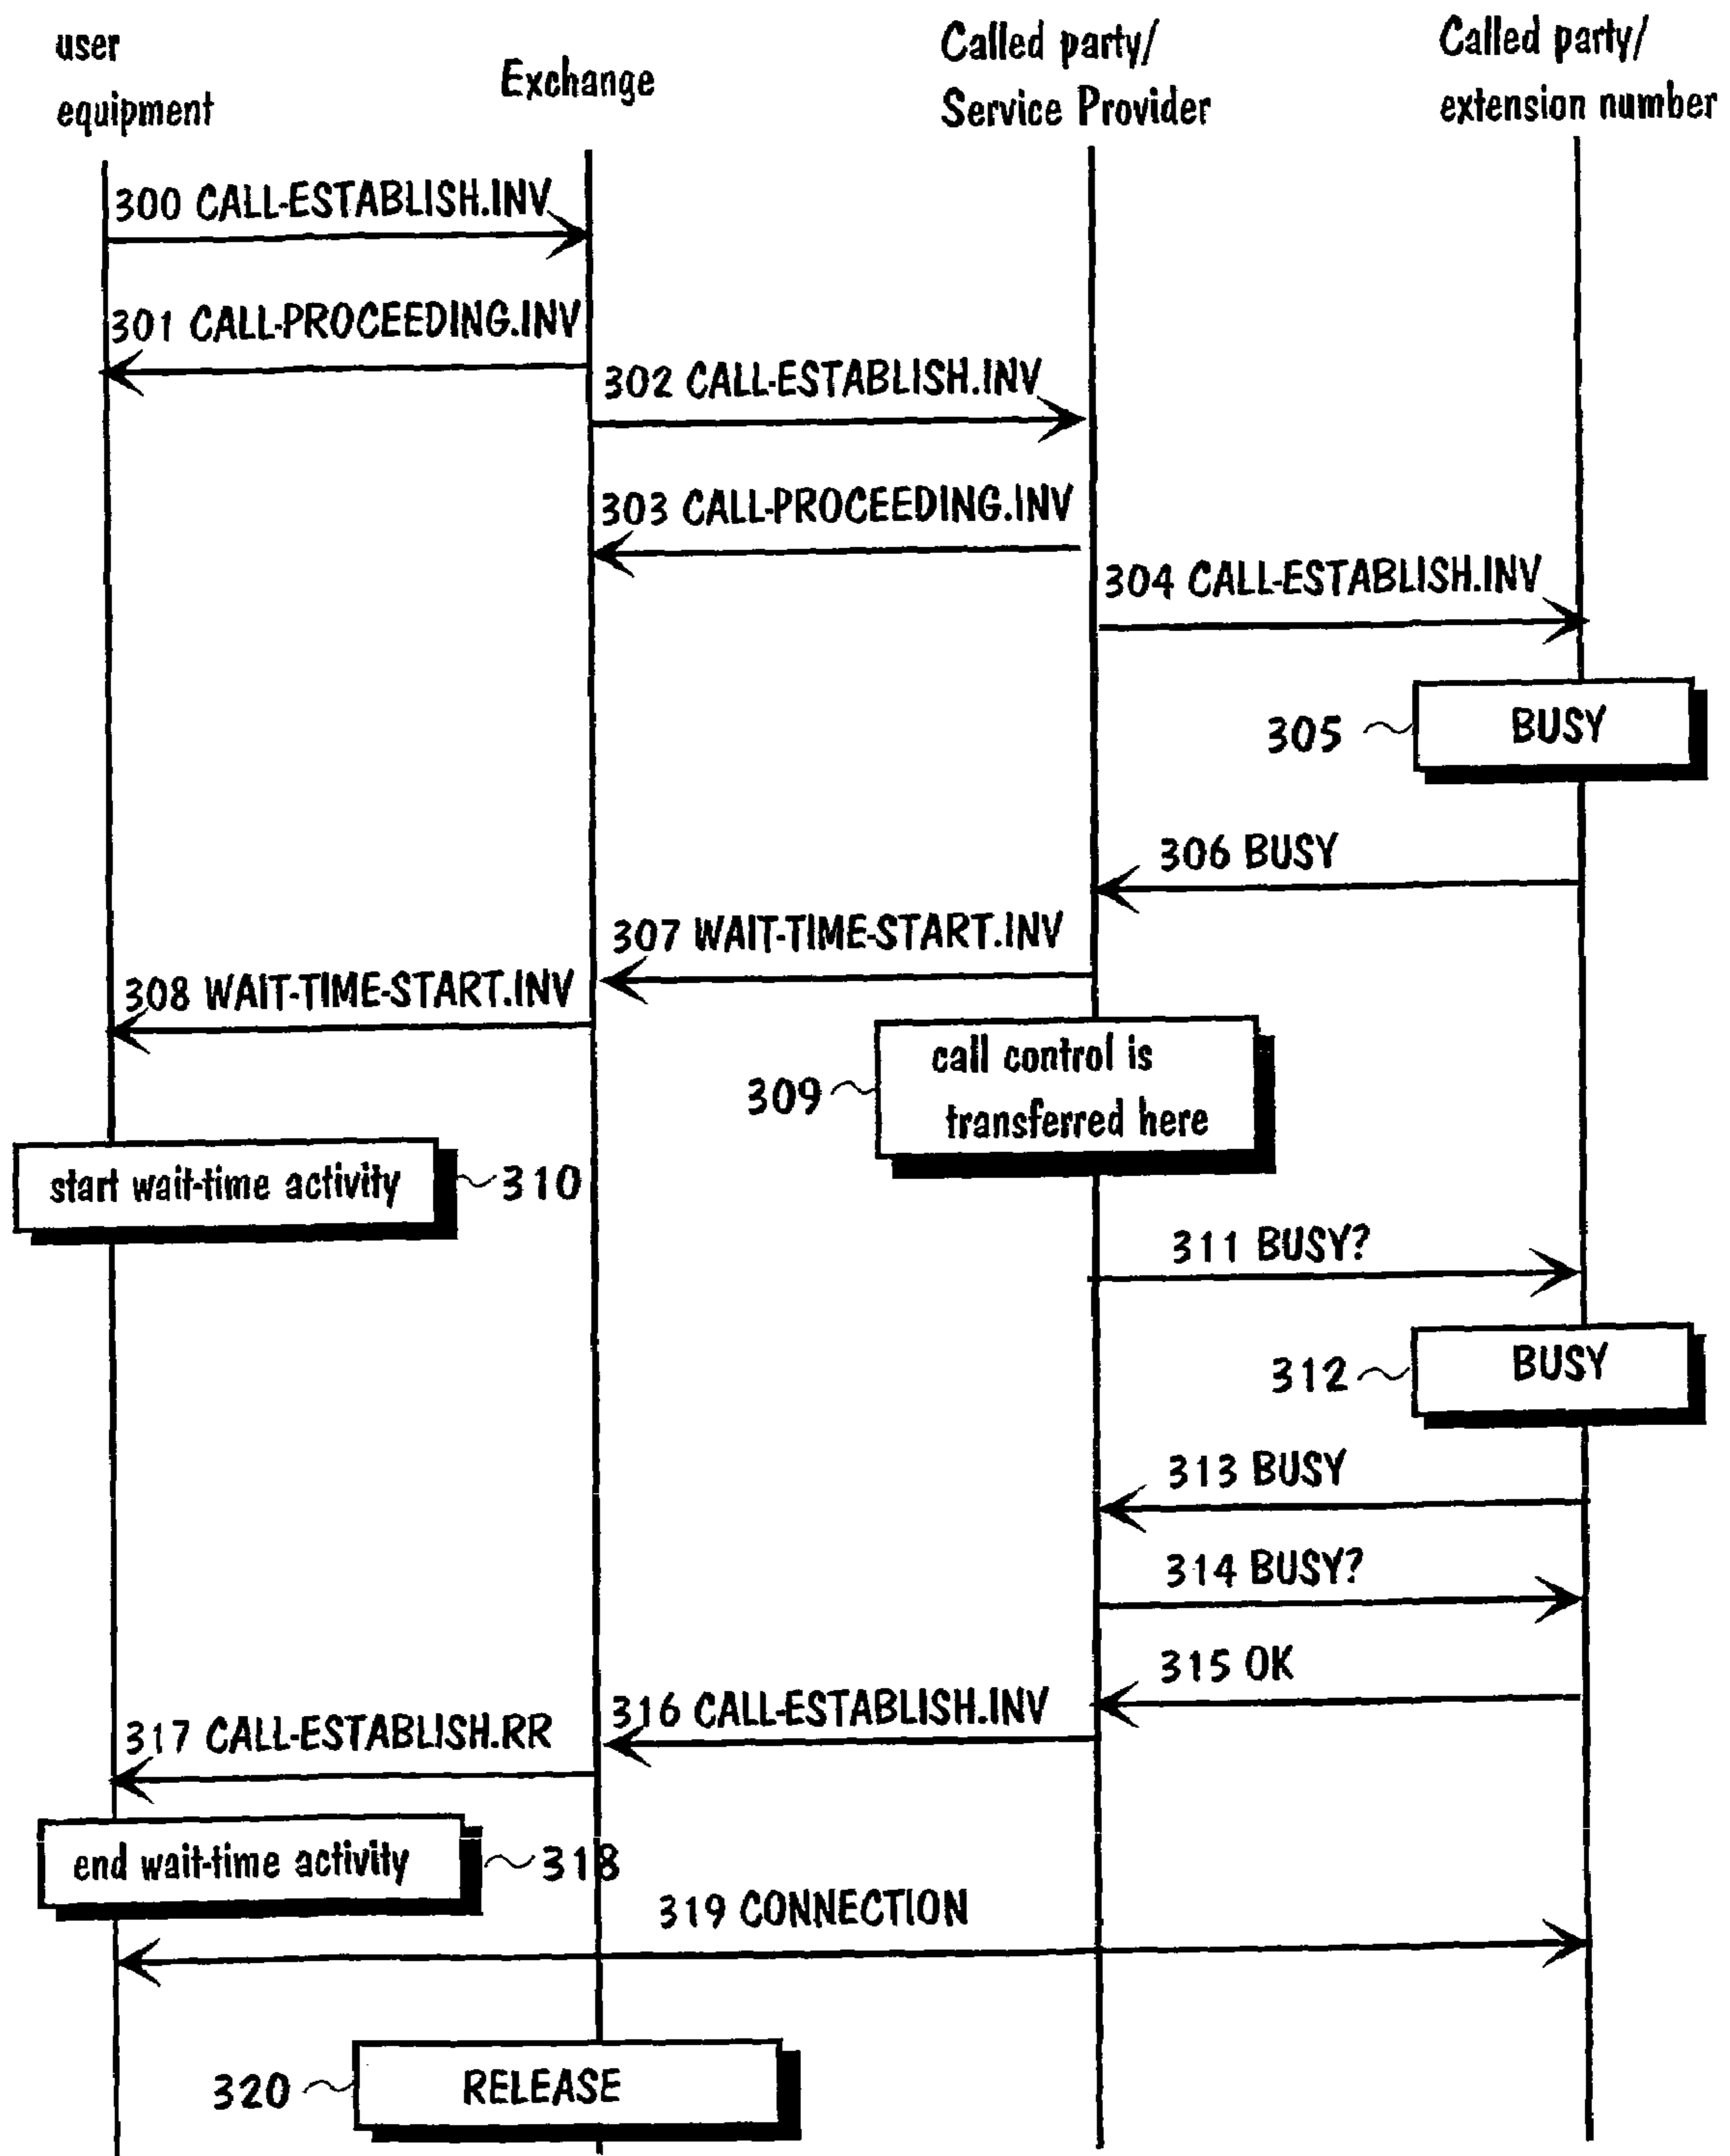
user equipment

Exchange

Called party/ Service Provider

Called party/ extension number

300 CALL-ESTABLISH.INV

301 CALL-PROCEEDING.INV

302 CALL-ESTABLISH.INV

303 CALL-PROCEEDING.INV

304 CALL-ESTABLISH.INV

305 BUSY

306 BUSY

307 WAIT-TIME-START.INV

308 WAIT-TIME-START.INV

309 call control is transferred here

start wait-time activity 310

311 BUSY?

312 BUSY

313 BUSY

314 BUSY?

315 OK

316 CALL-ESTABLISH.INV

317 CALL-ESTABLISH.RR

end wait-time activity 318

319 CONNECTION

320 RELEASE